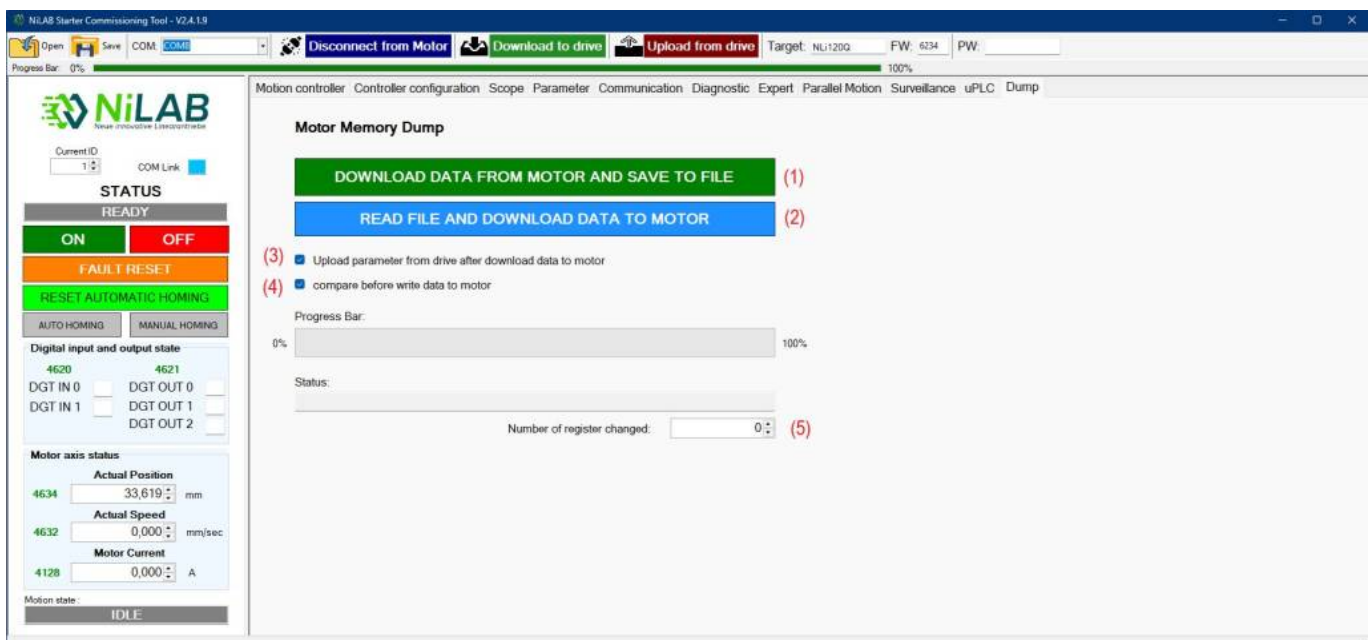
NiLAB Starter Commissioning Tool - V2.4.1.9

Open Save COM: COM8 Disconnect from Motor Download to drive Upload from drive Target: NLi120Q FW: 6234 PW:

Progress Bar: 0% 100%

Motion controller Controller configuration Scope Parameter Communication Diagnostic Expert Parallel Motion Surveillance uPLC Dump

NiLAB
Neue innovative Lineardirektantriebe

Current ID
1
COM Link

STATUS
READY

ON OFF

FAULT RESET

RESET AUTOMATIC HOMING

AUTO HOMING MANUAL HOMING

Digital input and output state
4620 4621
DGT IN 0 DGT OUT 0
DGT IN 1 DGT OUT 1
DGT OUT 2

Motor axis status
Actual Position
4634 33,619 mm
Actual Speed
4632 0,000 mm/sec
Motor Current
4128 0,000 A

Motion state :
IDLE

Motor Memory Dump

DOWNLOAD DATA FROM MOTOR AND SAVE TO FILE (1)

READ FILE AND DOWNLOAD DATA TO MOTOR (2)

(3) Upload parameter from drive after download data to motor

(4) compare before write data to motor

Progress Bar:

0% 100%

Status:

Number of register changed: 0 (5)